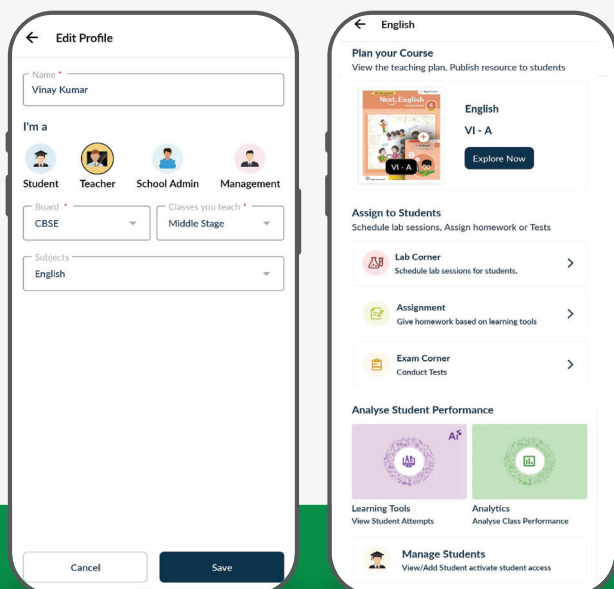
Edit Profile

Name *
Vinay Kumar

I'm a

Student Teacher School Admin Management

Board *
CBSE

Classes you teach *
Middle Stage

Subjects
English

Cancel

Save

English

Plan your Course
View the teaching plan, Publish resource to students

Next English

VI - A

English
VI - A

Explore Now

Assign to Students
Schedule lab sessions, Assign homework or Tests

Lab Corner
Schedule lab sessions for students.

Assignment
Give homework based on learning tools

Exam Corner
Conduct Tests

Analyse Student Performance

AI

Learning Tools
View Student Attempts

Analytics
Analyse Class Performance

Manage Students
View/Add Student activate student access